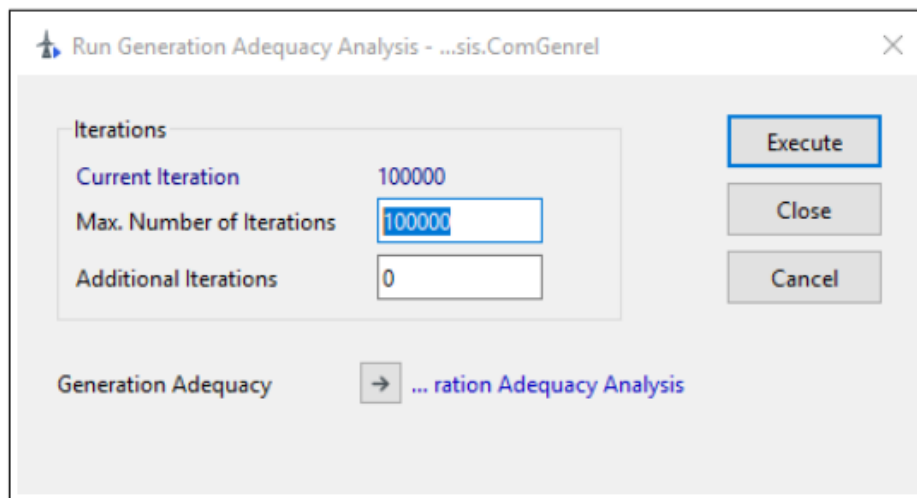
Run Generation Adequacy Analysis - ...sis.ComGenrel

Iterations

Current Iteration 100000

Max. Number of Iterations 100000

Additional Iterations 0

Execute

Close

Cancel

Generation Adequacy → ... ration Adequacy Analysis